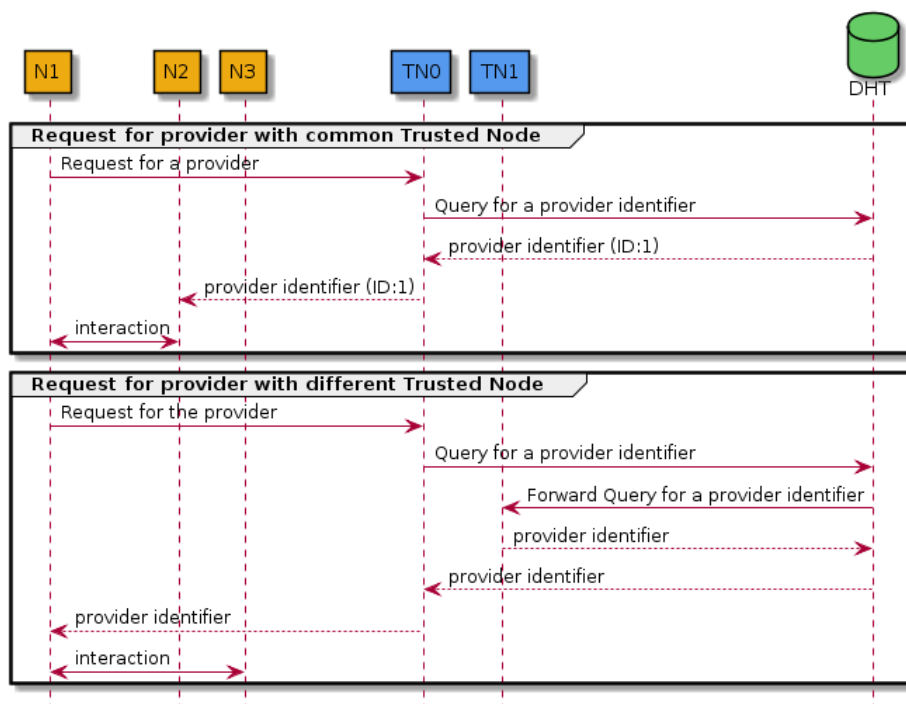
N1
N2
N3
TN0
TN1
DHT

Request for provider with common Trusted Node
Request for a provider
Query for a provider identifier
provider identifier (ID:1)
provider identifier (ID:1)
interaction

Request for provider with different Trusted Node
Request for the provider
Query for a provider identifier
Forward Query for a provider identifier
provider identifier
provider identifier
provider identifier
interaction